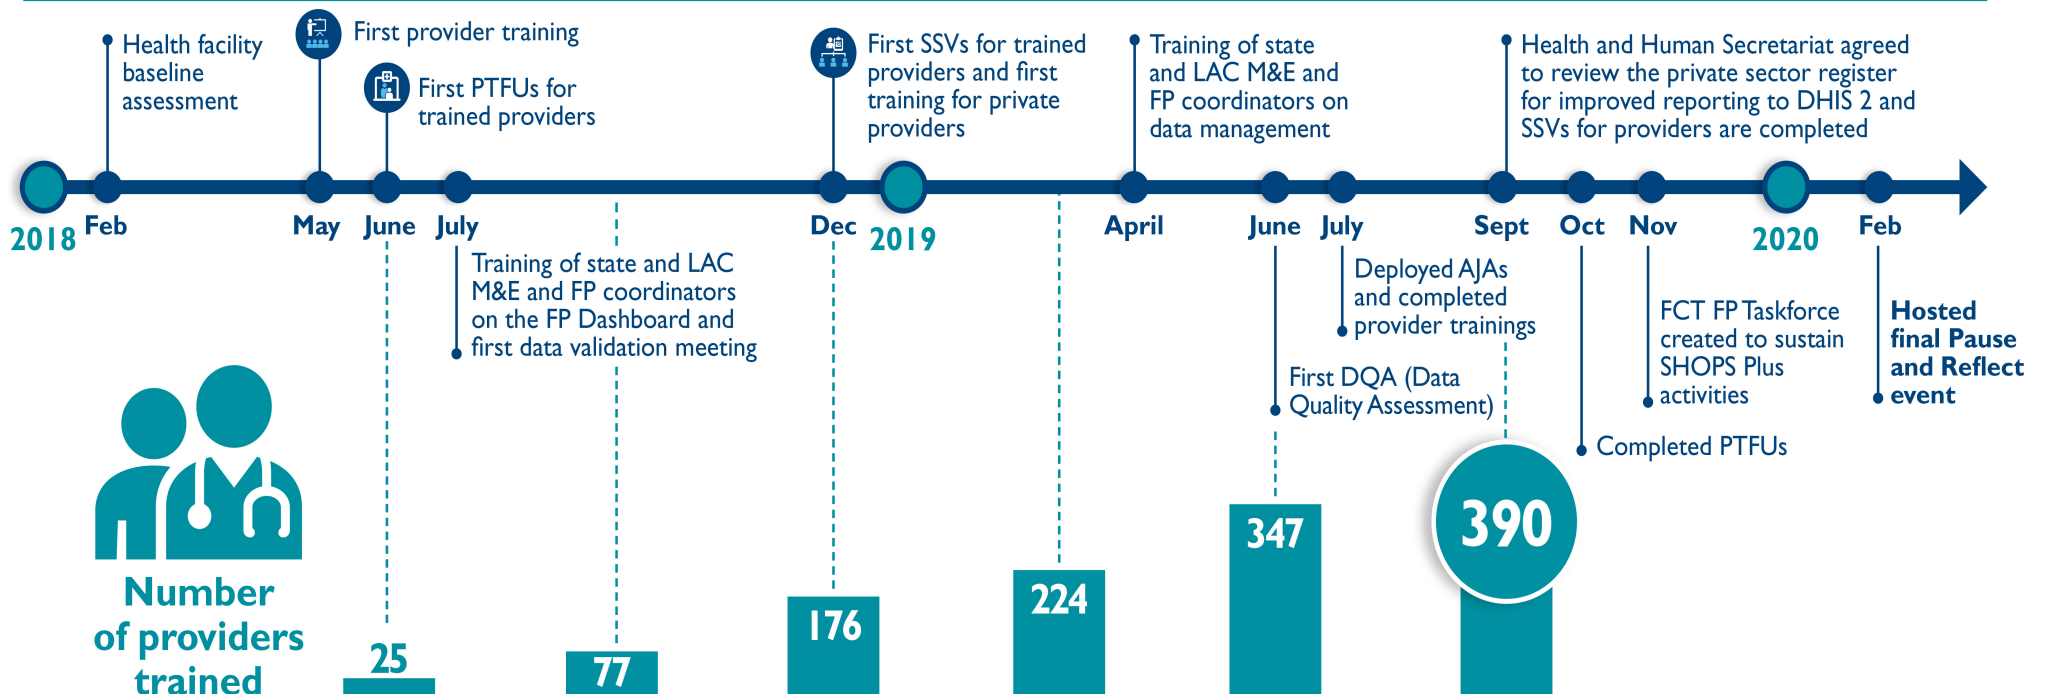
Health facility baseline assessment

First provider training

First PTFUs for trained providers

First SSVs for trained providers and first training for private providers

Training of state and LAC M&E and FP coordinators on data management

Health and Human Secretariat agreed to review the private sector register for improved reporting to DHIS 2 and SSVs for providers are completed

2018 Feb May June July Dec 2019 April June July Sept Oct Nov 2020 Feb

Training of state and LAC M&E and FP coordinators on the FP Dashboard and first data validation meeting

Deployed AJAs and completed provider trainings

First DQA (Data Quality Assessment)

FCT FP Taskforce created to sustain SHOPS Plus activities

Completed PTFUs

Hosted final Pause and Reflect event

Number of providers trained

25

77

176

224

347

390